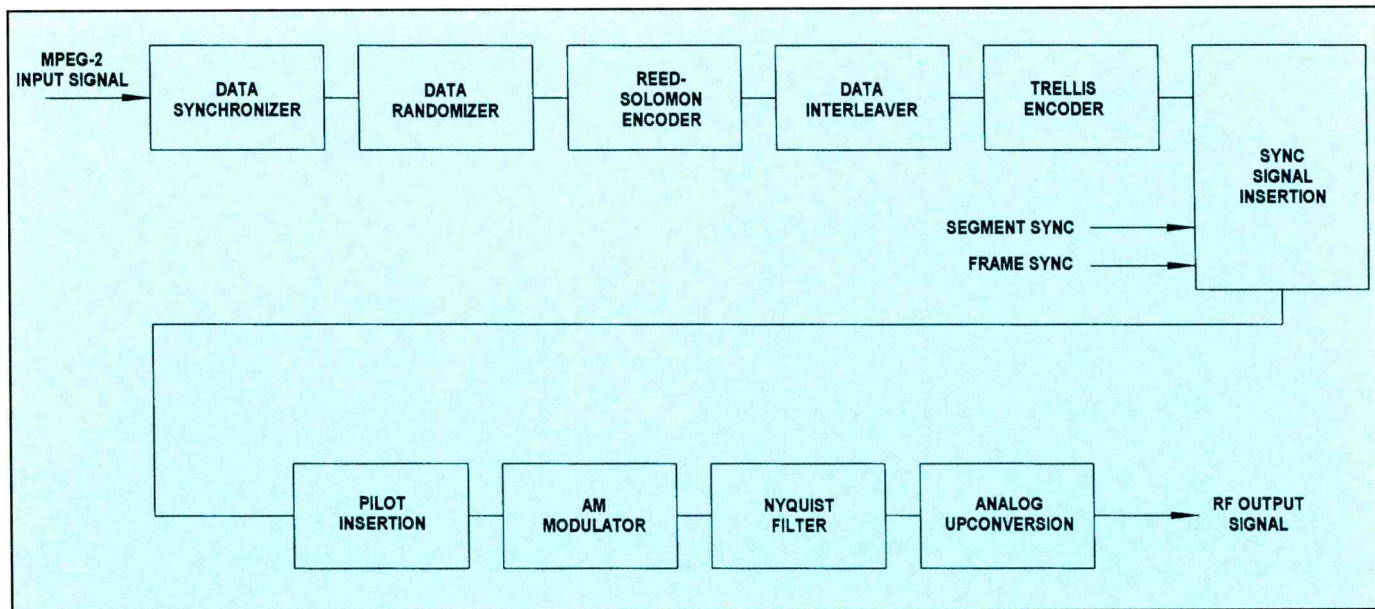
MPEG-2 INPUT SIGNAL

DATA SYNCHRONIZER

DATA RANDOMIZER

REED-SOLOMON ENCODER

DATA INTERLEAVER

TRELLIS ENCODER

SYNC SIGNAL INSERTION

SEGMENT SYNC

FRAME SYNC

PILOT INSERTION

AM MODULATOR

NYQUIST FILTER

ANALOG UPCONVERSION

RF OUTPUT SIGNAL